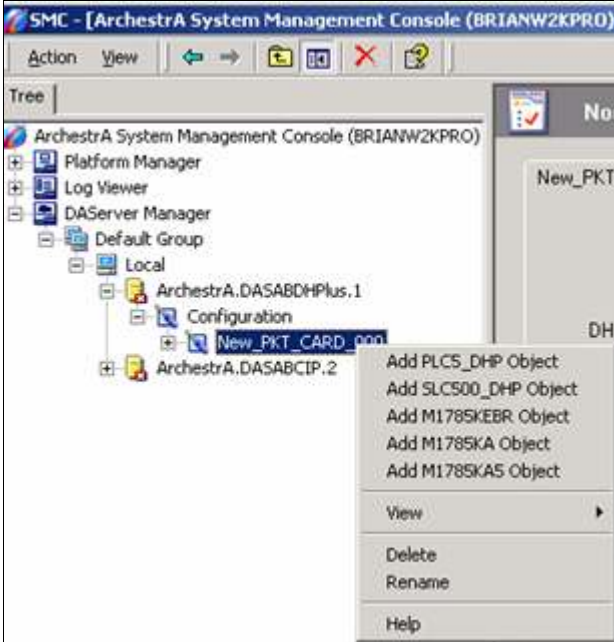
SMC - [ArchestrA System Management Console (BRIANW2KPRO)

Action View

Tree

ArchestrA System Management Console (BRIANW2KPRO)
Platform Manager
Log Viewer
DAServer Manager
Default Group
Local
ArchestrA.DASABDHPlus.1
Configuration
New_PKT_CARD_000
ArchestrA.DASABCIP.2

No

New_PKT

DH

Add PLC5_DHP Object
Add SLC500_DHP Object
Add M1785KEBR Object
Add M1785KA Object
Add M1785KA5 Object
View
Delete
Rename
Help